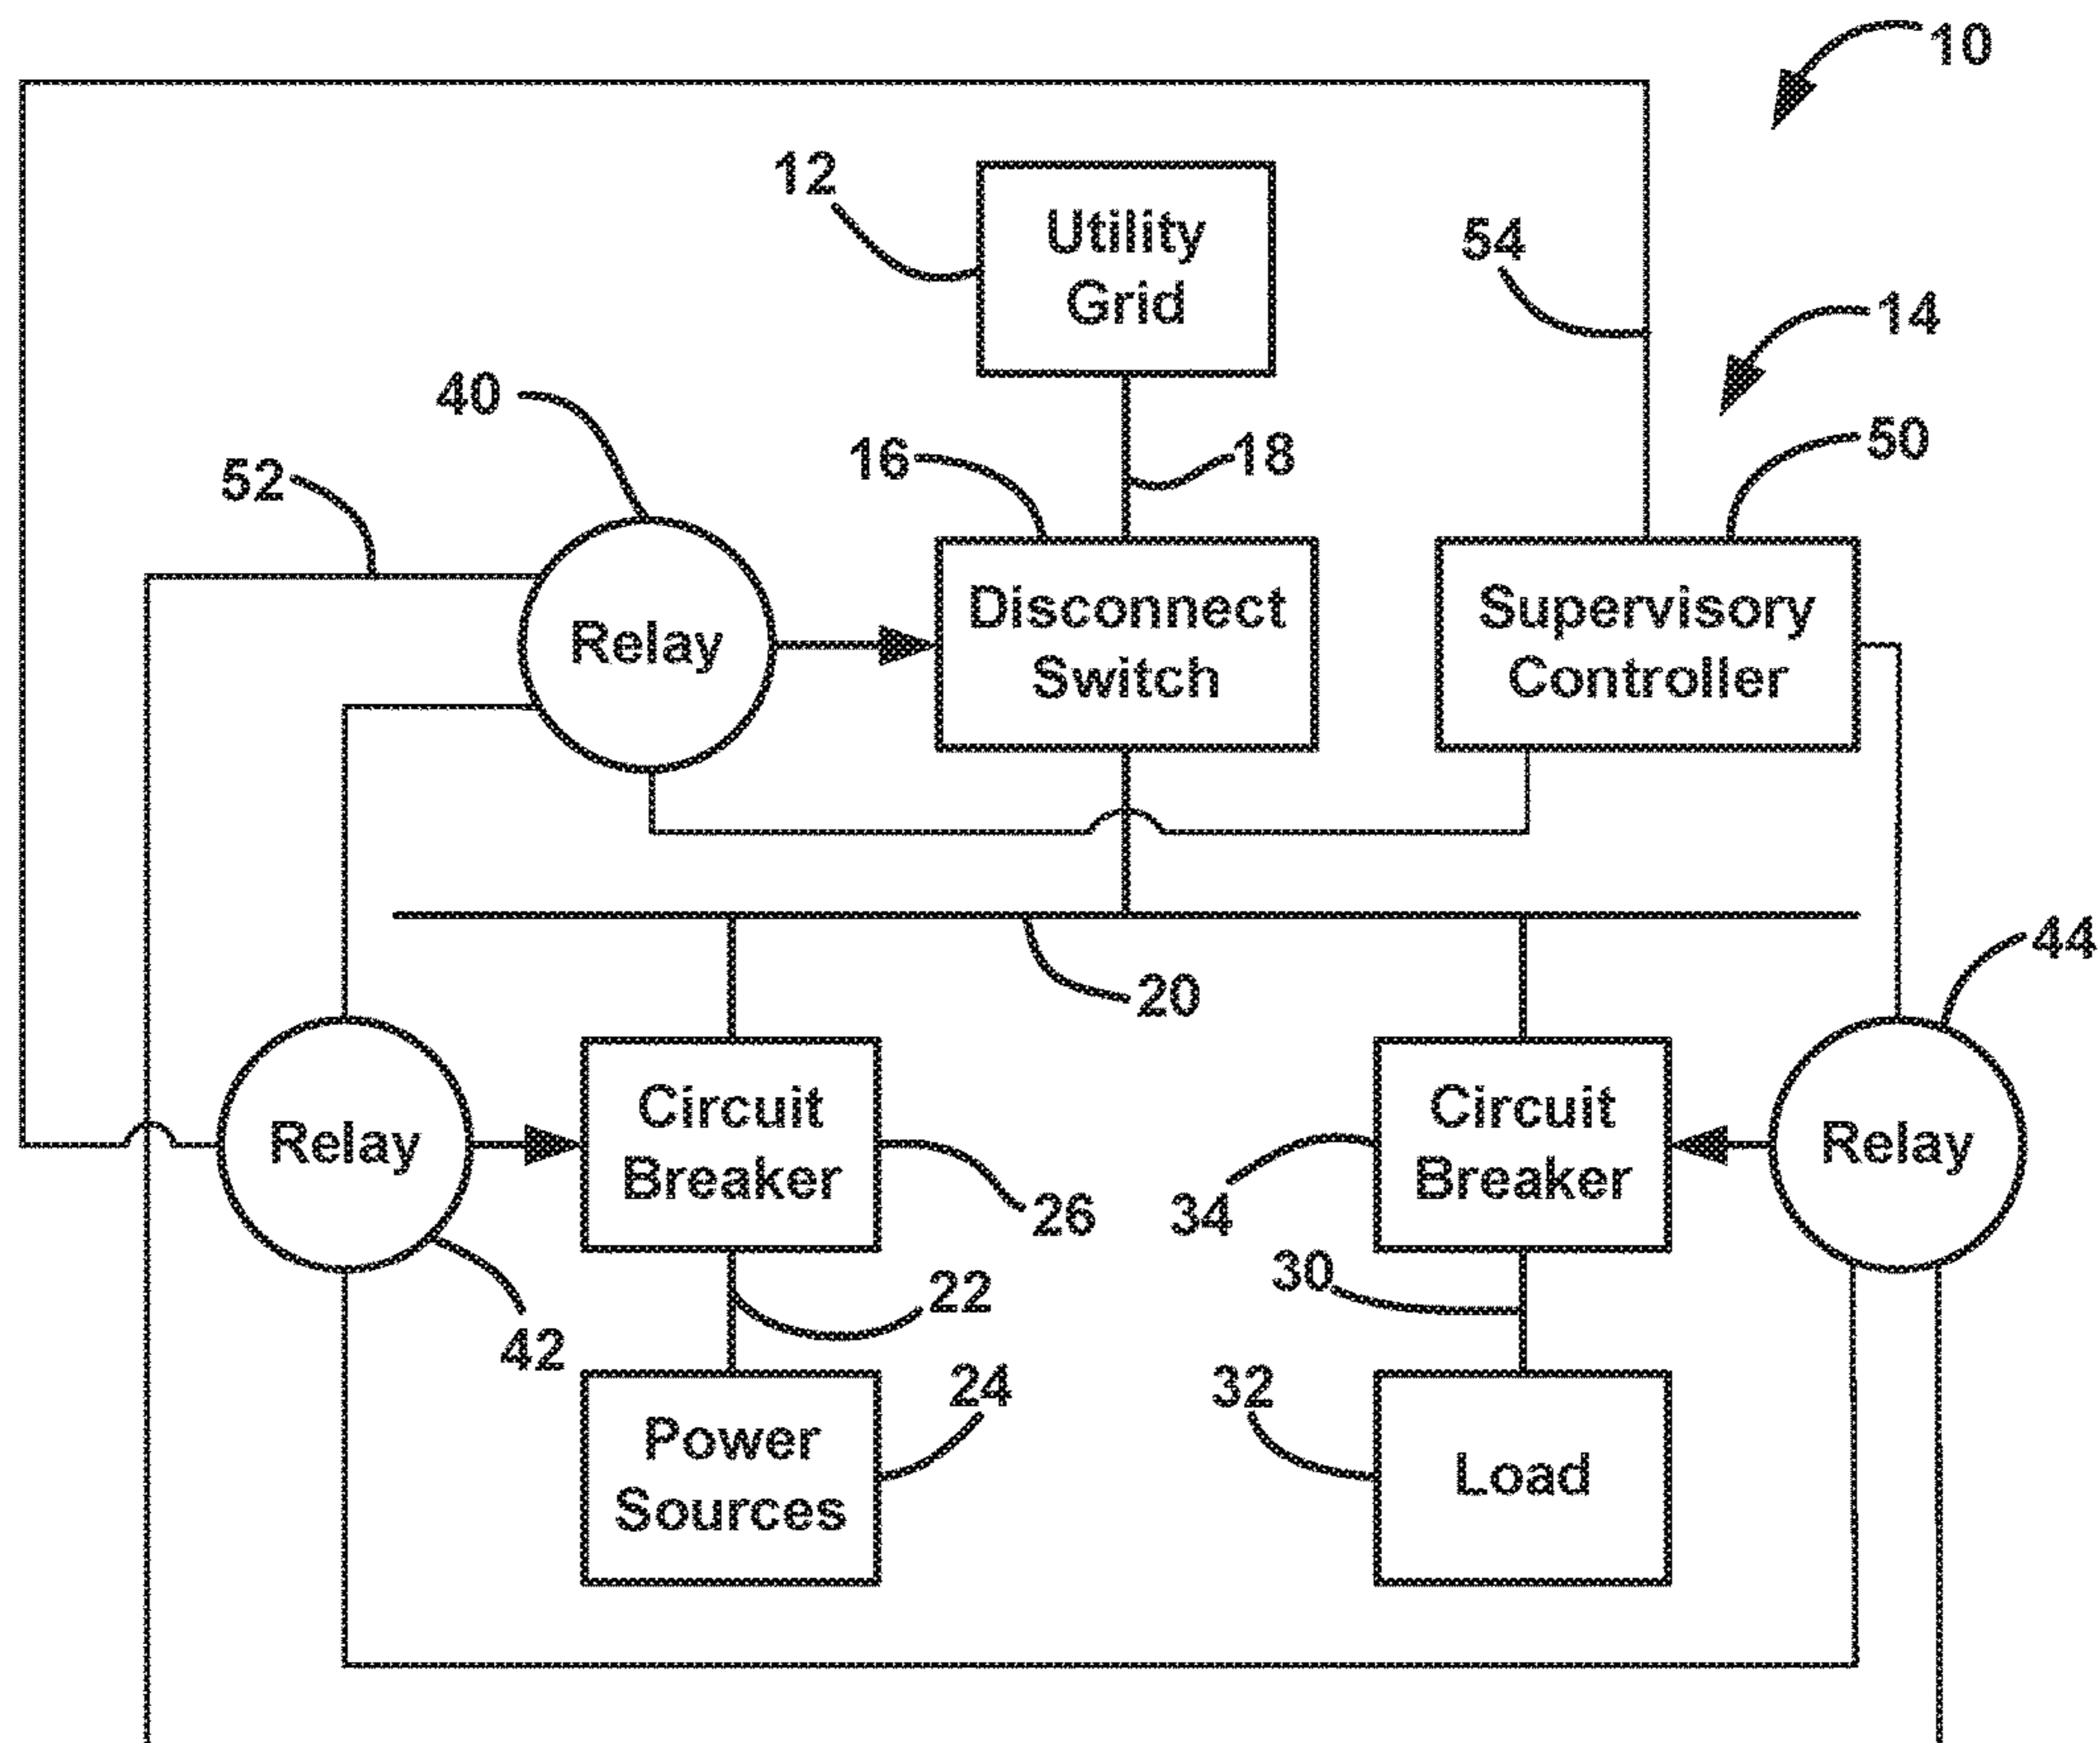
10

12

Utility Grid

54

14

40

16

18

50

52

Relay

Disconnect Switch

Supervisory Controller

20

44

Relay

Circuit Breaker

Circuit Breaker

Relay

26

34

42

22

30

24

32

Power Sources

Load